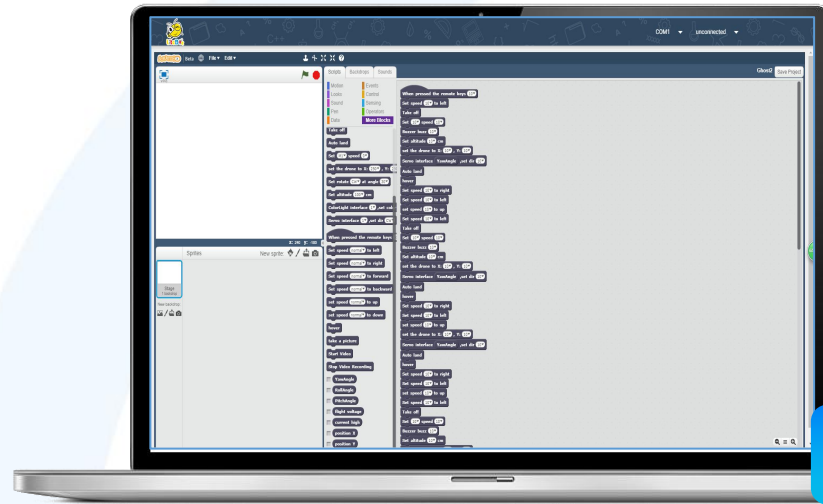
COM1 unconnected

Beta File Edit

Scripts Costumes Sounds

Ghost2 Save Project

Motion Looks Sound Pen Data Events Control Sensing Operators More Blocks

Take off
Auto land
Set speed
set the drone to X: , Y:
Set rotate at angle
Set altitude cm
Colorlight interface , set color
Servo interface , set dir

When pressed the remote keys
Set speed to left
Set speed to right
Set speed to forward
Set speed to backward
Set speed to up
set speed to down
hover
take a picture
Start Video
Stop Video Recording
YawAngle
RollAngle
PitchAngle
flight voltage
current high
position X
position Y

Stage
Sprites
New sprite:
New backdrop:

When pressed the remote keys
Set speed to left
Take off
Set speed
Buzzer buzz
Set altitude cm
set the drone to X: , Y:
Servo interface YawAngle ,set dir
Auto land
hover
Set speed to right
Set speed to left
set speed to up
Set speed to left
Take off
Set speed
Buzzer buzz
Set altitude cm
set the drone to X: , Y:
Servo interface YawAngle ,set dir
Auto land
hover
Set speed to right
Set speed to left
set speed to up
set the drone to X: , Y:
Servo interface YawAngle ,set dir
Auto land
hover
Set speed to right
Set speed to left
set speed to up
Set speed to left
Take off
Set speed
Buzzer buzz
Set altitude cm